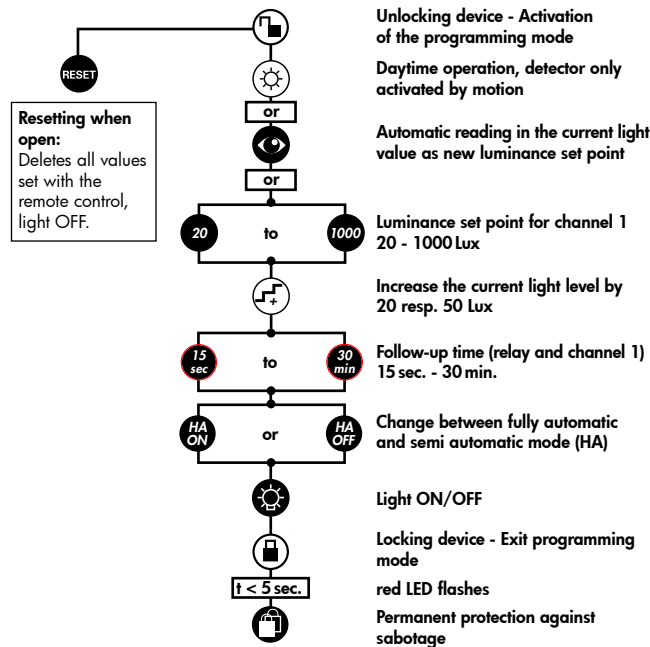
RESET

Resetting when open:
Deletes all values set with the remote control, light OFF.

Unlocking device - Activation of the programming mode

Daytime operation, detector only activated by motion

or

Automatic reading in the current light value as new luminance set point

or

20 to 1000

Luminance set point for channel 1 20 - 1000 Lux

Increase the current light level by 20 resp. 50 Lux

15 sec to 30 min

Follow-up time (relay and channel 1) 15 sec. - 30 min.

HA ON or HA OFF

Change between fully automatic and semi automatic mode (HA)

Light ON/OFF

Locking device - Exit programming mode

t < 5 sec.

red LED flashes

Permanent protection against sabotage